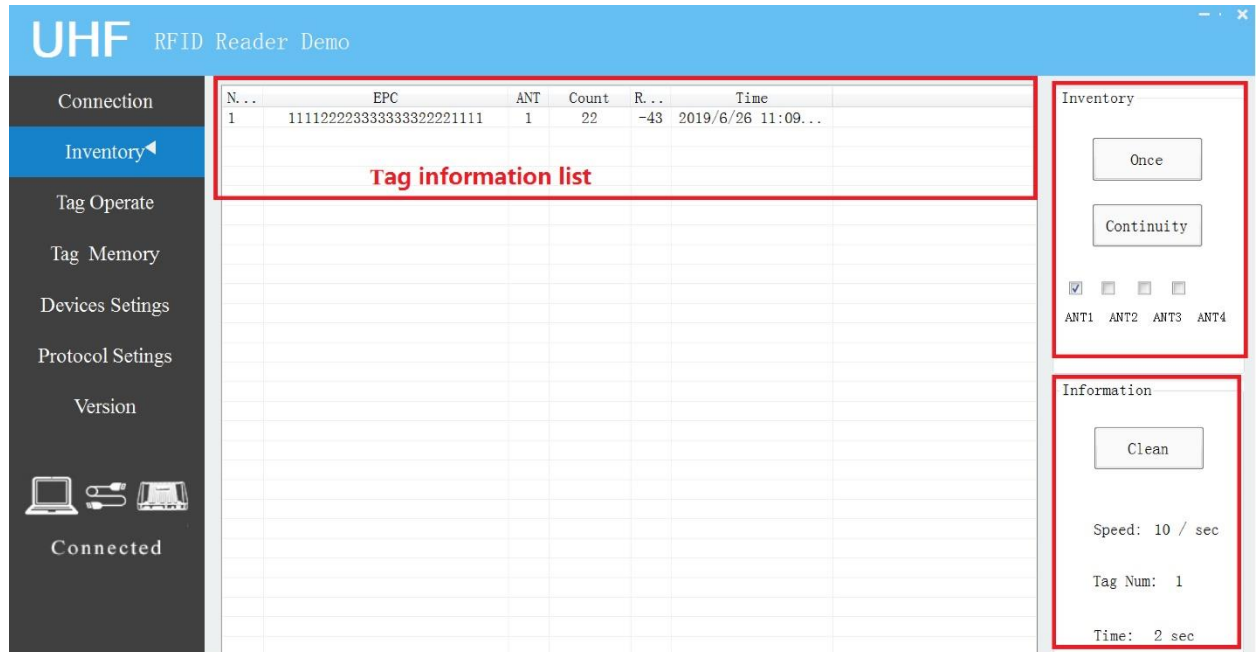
UHF RFID Reader Demo

Connection
Inventory
Tag Operate
Tag Memory
Devices Setings
Protocol Setings
Version

Connected

| N... | EPC | ANT | Count | R... | Time |
|---|---|---|---|---|---|
| 1 | 111122223333333322221111 | 1 | 22 | -43 | 2019/6/26 11:09... |

Tag information list

Inventory
Once
Continuity
ANT1 ANT2 ANT3 ANT4

Information
Clean
Speed: 10 / sec
Tag Num: 1
Time: 2 sec